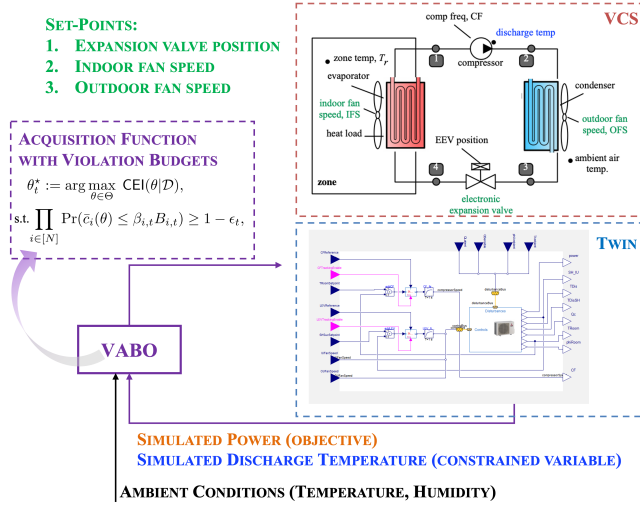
Set-Points:
1. Expansion valve position
2. Indoor fan speed
3. Outdoor fan speed

Acquisition Function with Violation Budgets
$\theta_t^\star := \arg\max_{\theta \in \Theta} \mathsf{CEI}(\theta|\mathcal{D}),$
s.t. $\prod_{i \in [N]} \Pr(\bar{c}_i(\theta) \leq \beta_{i,t} B_{i,t}) \geq 1 - \epsilon_t,$

VABO

VCS
comp freq, CF
discharge temp
compressor
zone temp, $T_r$
1
2
evaporator
condenser
indoor fan speed, IFS
outdoor fan speed, OFS
heat load
EEV position
4
3
ambient air temp.
zone
electronic expansion valve

Twin
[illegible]

Simulated Power (objective)
Simulated Discharge Temperature (constrained variable)
Ambient Conditions (Temperature, Humidity)